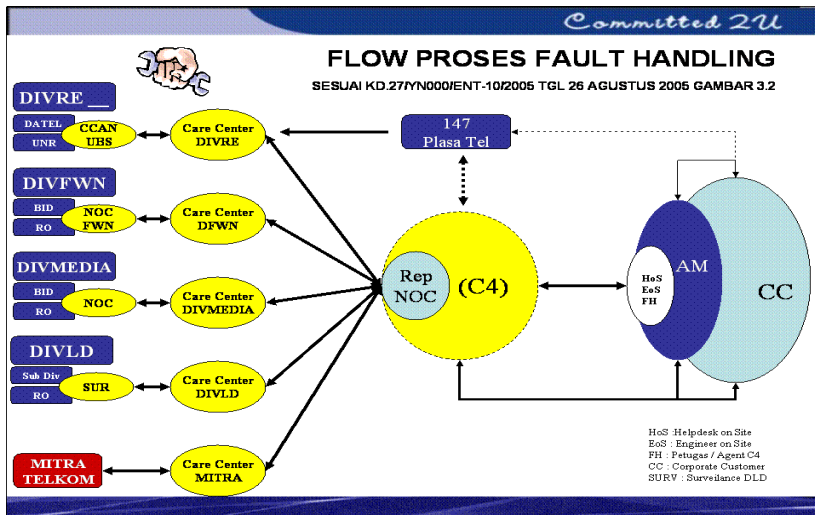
Committed 2U

FLOW PROSES FAULT HANDLING

SESUAI KD.27/YN000/ENT-10/2005 TGL 26 AGUSTUS 2005 GAMBAR 3.2

DIVRE __

DATEL

UNR

CCAN UBS

Care Center DIVRE

147 Plasa Tel

DIVFWN

BID

RO

NOC FWN

Care Center DFWN

DIVMEDIA

BID

RO

NOC

Care Center DIVMEDIA

Rep NOC

(C4)

HoS EoS FH

AM

CC

DIVLD

Sub Div

RO

SUR

Care Center DIVLD

MITRA TELKOM

Care Center MITRA

HoS : Helpdesk on Site
EoS : Engineer on Site
FH : Petugas / Agent C4
CC : Corporate Customer
SURV : Surveilance DLD